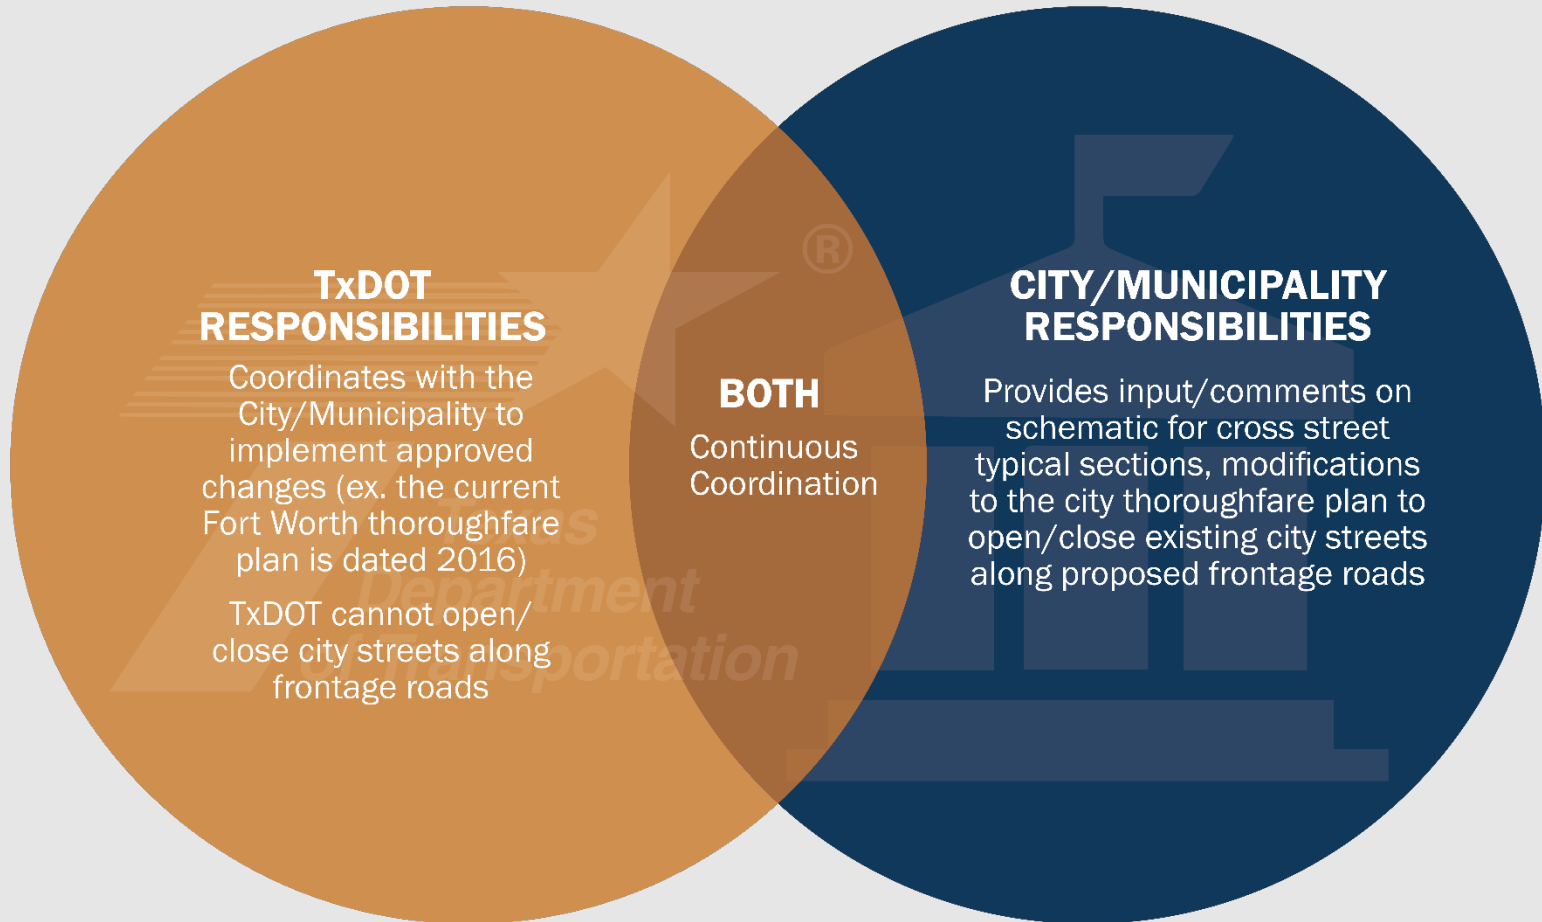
TxDOT RESPONSIBILITIES

Coordinates with the City/Municipality to implement approved changes (ex. the current Fort Worth thoroughfare plan is dated 2016)

TxDOT cannot open/ close city streets along frontage roads

BOTH

Continuous Coordination

CITY/MUNICIPALITY RESPONSIBILITIES

Provides input/comments on schematic for cross street typical sections, modifications to the city thoroughfare plan to open/close existing city streets along proposed frontage roads

®

Texas Department of Transportation